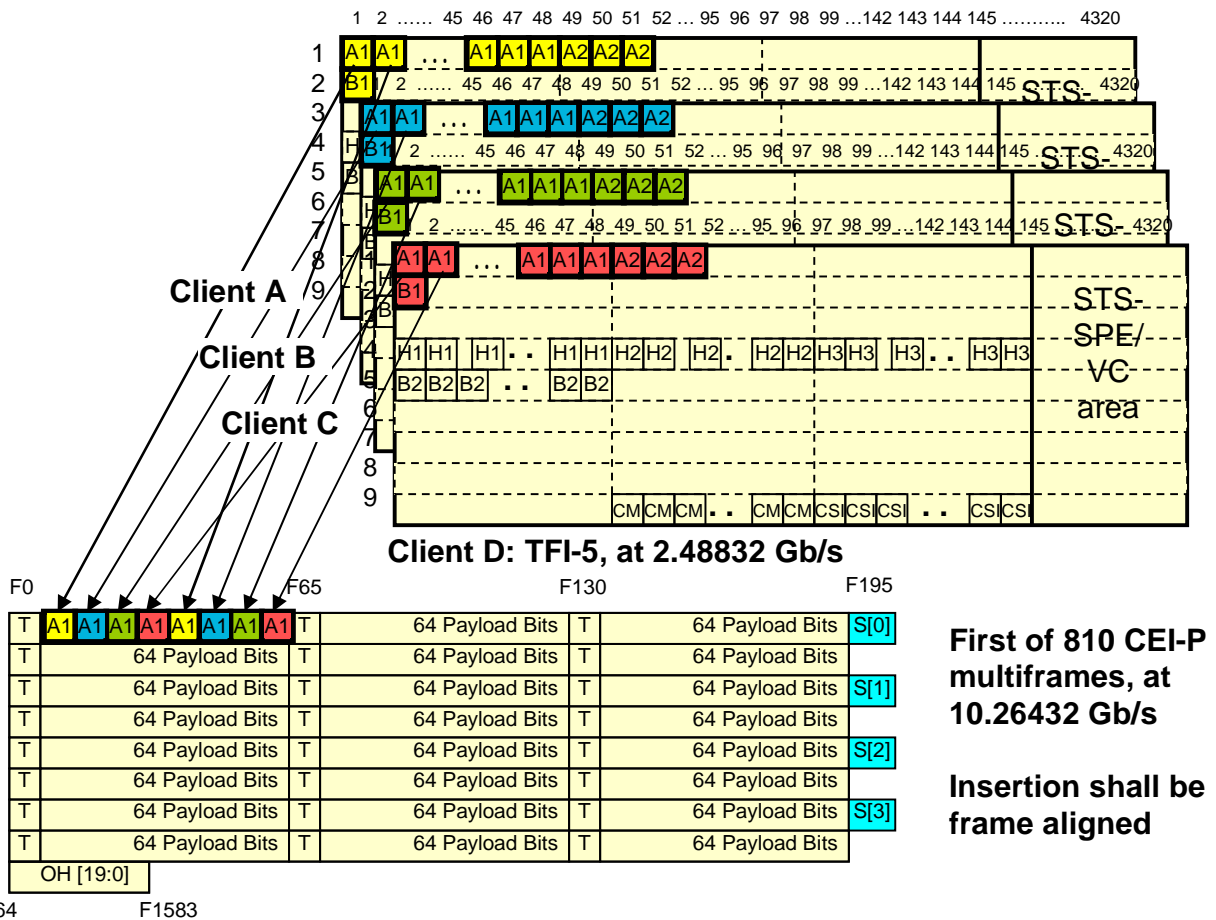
1 2 …… 45 46 47 48 49 50 51 52 … 95 96 97 98 99 …142 143 144 145 ……….. 4320

1 A1 A1 … A1 A1 A1 A2 A2 A2
2 B1 2 …… 45 46 47 48 49 50 51 52 … 95 96 97 98 99 …142 143 144 145 STS- 4320
3 A1 A1 … A1 A1 A1 A2 A2 A2
4 H B1 2 …… 45 46 47 48 49 50 51 52 … 95 96 97 98 99 …142 143 144 145 STS- 4320
5 B A1 A1 … A1 A1 A1 A2 A2 A2
6 H B1
7 B 2 …… 45 46 47 48 49 50 51 52 … 95 96 97 98 99 …142 143 144 145 STS- 4320
8 A1 A1 … A1 A1 A1 A2 A2 A2
9 B1

Client A

Client B

Client C

H1 H1 H1 . . H1 H1 H2 H2 H2 . H2 H2 H3 H3 H3 . . H3 H3
B2 B2 B2 . . B2 B2

STS-SPE/VC area

1
2
3
4
5
6
7
8
9

CM CM CM . . CM CM CSI CSI CSI . . CSI CSI

Client D: TFI-5, at 2.48832 Gb/s

F0 F65 F130 F195

| T | A1 A1 A1 A1 A1 A1 A1 A1 | T | 64 Payload Bits | T | 64 Payload Bits | S[0] |
|---|---|---|---|---|---|---|
| T | 64 Payload Bits | T | 64 Payload Bits | T | 64 Payload Bits | |
| T | 64 Payload Bits | T | 64 Payload Bits | T | 64 Payload Bits | S[1] |
| T | 64 Payload Bits | T | 64 Payload Bits | T | 64 Payload Bits | |
| T | 64 Payload Bits | T | 64 Payload Bits | T | 64 Payload Bits | S[2] |
| T | 64 Payload Bits | T | 64 Payload Bits | T | 64 Payload Bits | |
| T | 64 Payload Bits | T | 64 Payload Bits | T | 64 Payload Bits | S[3] |
| T | 64 Payload Bits | T | 64 Payload Bits | T | 64 Payload Bits | |

OH [19:0]

64 F1583

First of 810 CEI-P multiframes, at 10.26432 Gb/s

Insertion shall be frame aligned